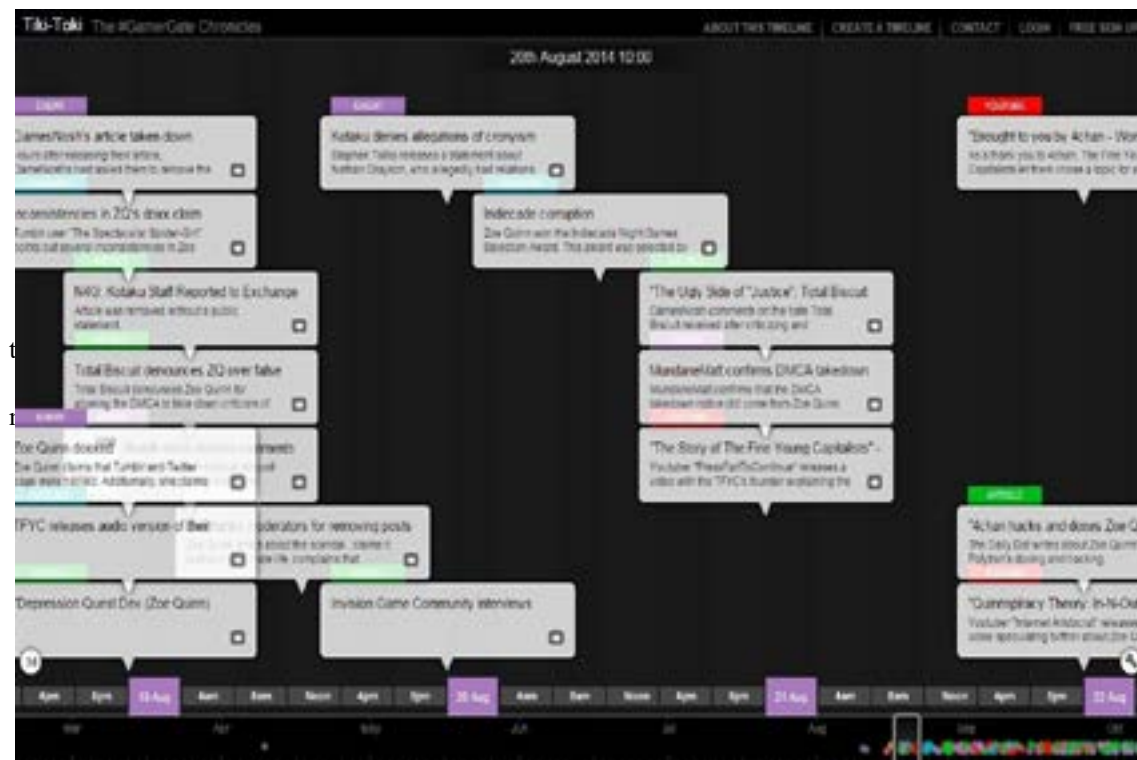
Tiki-Toki The #GamerGate Chronicles

ABOUT THIS TIMELINE | CREATE A TIMELINE | CONTACT | LOGIN | FREE SIGN UP

20th August 2014 10:00

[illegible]

GamesNosh's article taken down

Hours after releasing their article, GameNosh's had asked them to remove the

Inconsistencies in ZQ's doxx claim

Tumblr user "The Spectacular Spider-Girl" points out several inconsistencies in Zoe

N4G: Kotaku Staff Reported to Exchange

Article was removed without a public statement.

Total Biscuit denounces ZQ over false

Total Biscuit denounces Zoe Quinn for allowing the DMCA to take down criticism of

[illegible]

Zoe Quinn doxxed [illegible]

Zoe Quinn claims that Tumblr and Twitter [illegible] leaked info. Additionally, she claims

TFYC releases audio version of their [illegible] moderators for removing posts

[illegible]

Depression Quest Dev (Zoe Quinn)

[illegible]

Kotaku denies allegations of cronyism

Stephen Totilo releases a statement about Nathan Grayson, who allegedly had relations

Indiecade corruption

Zoe Quinn won the Indiecade Night Games Grand Jury Award. This award was selected by

"The Ugly Side of "Justice": Total Biscuit

GameNosh comments on the hate Total Biscuit received after his long and

MundaneMatt confirms DMCA takedown

MundaneMatt confirms that the DMCA takedown notice did come from Zoe Quinn.

"The Story of The Fine Young Capitalists" -

Youtuber "PressFartToContinue" releases a video with the TFYC's founder explaining the

Invision Game Community interviews

YOUTUBE

"Brought to you by 4chan - Wo

As a thank you to 4chan, The Fine Yo Capitalists let them choose a topic for

ARTICLE

"4chan hacks and doxes Zoe Q

The Daily Dot writes about Zoe Quinn Polytron's doxxing and hacking.

"Quinnspiracy Theory: In-N-Ou

Youtuber "Internet Aristocrat" releases some speculating further about Zoe Q

34

4pm 8pm 19 Aug 4am 8am Noon 4pm 8pm 20 Aug 4am 8am Noon 4pm 8pm 21 Aug 4am 8am Noon 4pm 8pm 22 Aug

Mar Apr May Jun Jul Aug Sep Oct